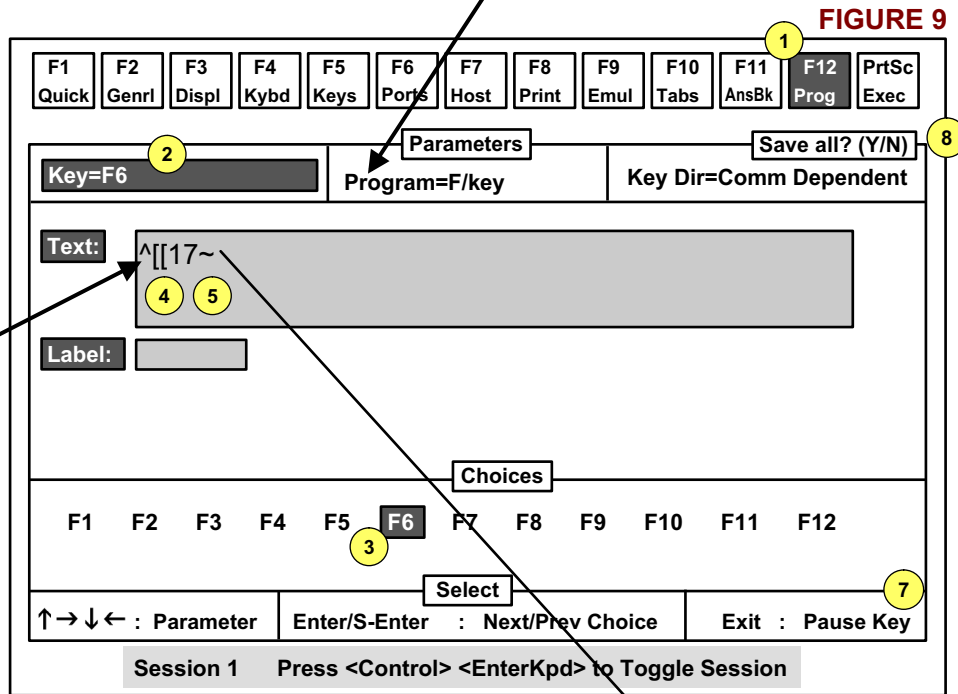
FIGURE 9

| F1 Quick | F2 Genrl | F3 Displ | F4 Kybd | F5 Keys | F6 Ports | F7 Host | F8 Print | F9 Emul | F10 Tabs | F11 AnsBk | F12 Prog | PrtSc Exec |
|---|---|---|---|---|---|---|---|---|---|---|---|---|

1

Parameters

Save all? (Y/N)

8

2

Key=F6

Program=F/key

Key Dir=Comm Dependent

Text:

^[[17~

4 5

Label:

Choices

F1 F2 F3 F4 F5 F6 F7 F8 F9 F10 F11 F12

3

Select

7

↑→↓← : Parameter

Enter/S-Enter : Next/Prev Choice

Exit : Pause Key

Session 1 Press <Control> <EnterKpd> to Toggle Session